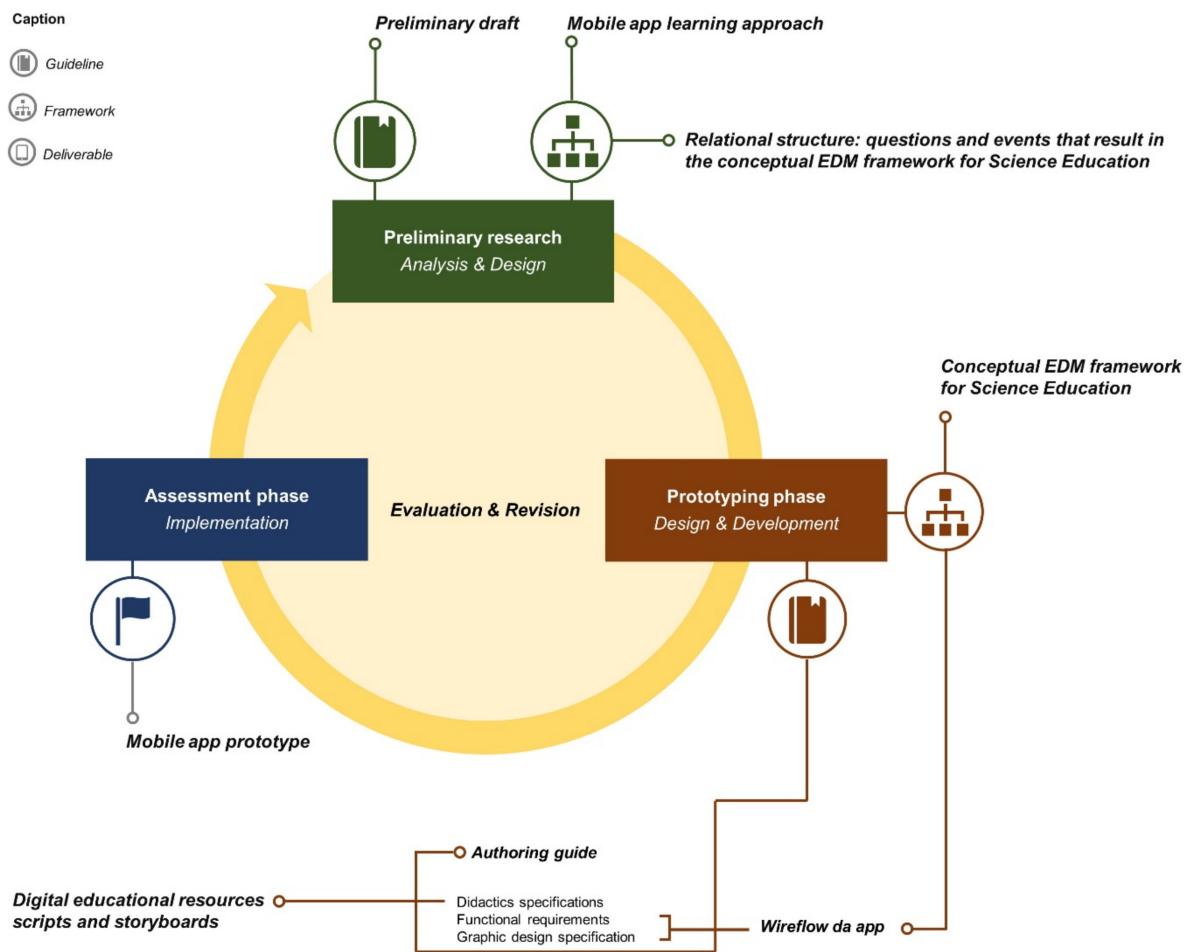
Caption

Guideline

Framework

Deliverable

Preliminary draft

Mobile app learning approach

Relational structure: questions and events that result in the conceptual EDM framework for Science Education

Preliminary research
Analysis & Design

Conceptual EDM framework for Science Education

Assessment phase
Implementation

Evaluation & Revision

Prototyping phase
Design & Development

Mobile app prototype

Authoring guide

Digital educational resources scripts and storyboards

Didactics specifications
Functional requirements
Graphic design specification

Wireflow da app